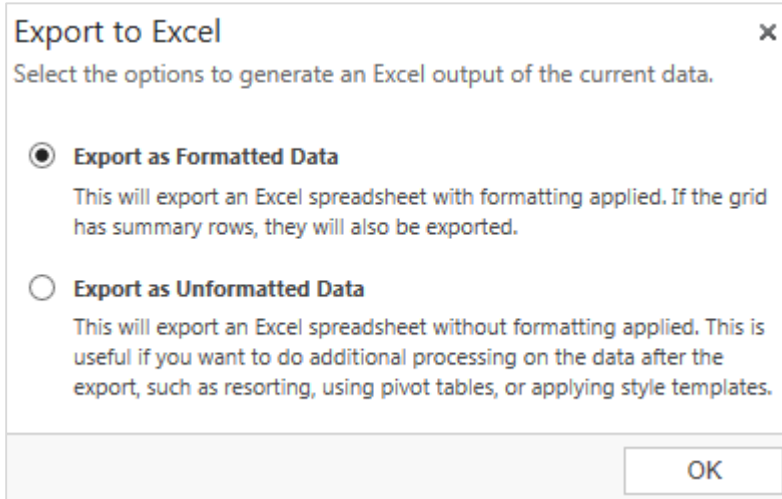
Export to Excel
×

Select the options to generate an Excel output of the current data.

Export as Formatted Data

This will export an Excel spreadsheet with formatting applied. If the grid has summary rows, they will also be exported.

Export as Unformatted Data

This will export an Excel spreadsheet without formatting applied. This is useful if you want to do additional processing on the data after the export, such as resorting, using pivot tables, or applying style templates.

OK